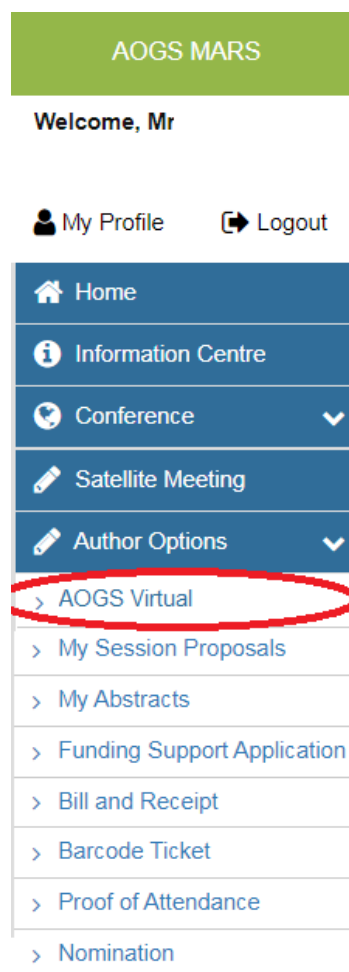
AOGS MARS

Welcome, Mr

My Profile Logout

Home

Information Centre

Conference

Satellite Meeting

Author Options

› AOGS Virtual

› My Session Proposals

› My Abstracts

› Funding Support Application

› Bill and Receipt

› Barcode Ticket

› Proof of Attendance

› Nomination